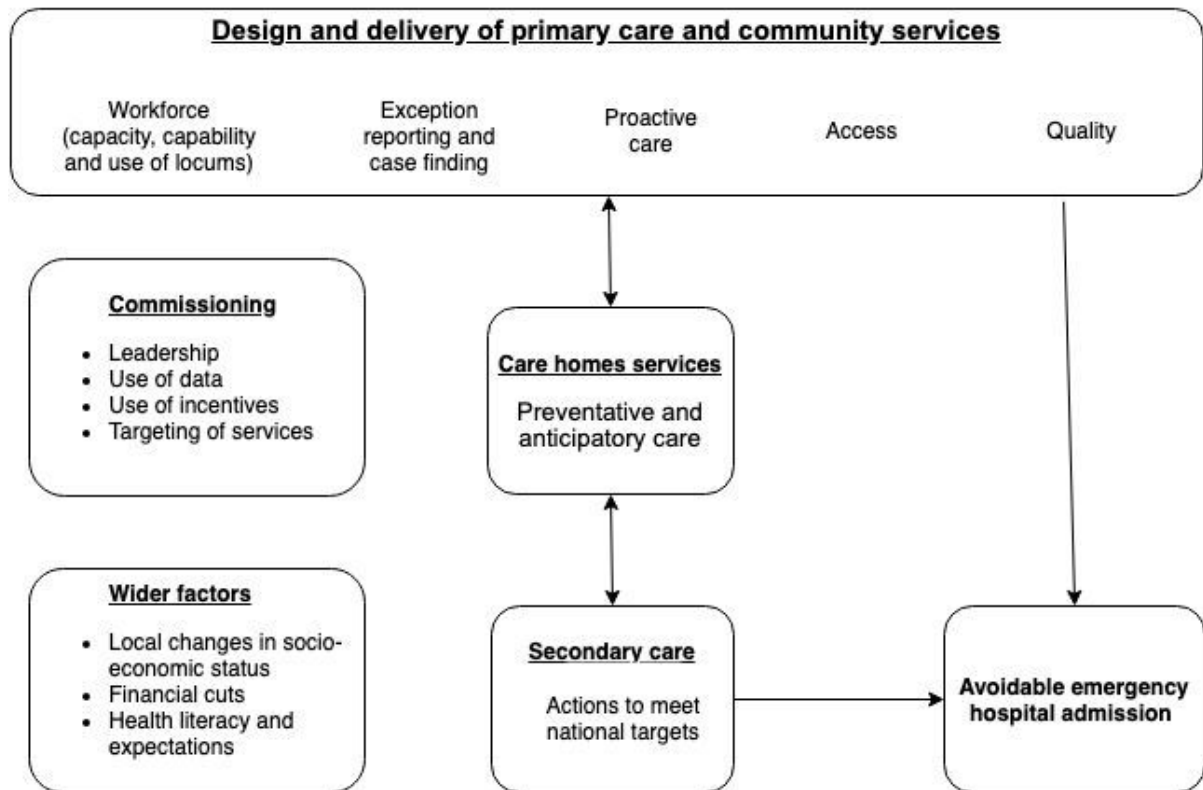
Design and delivery of primary care and community services

Workforce (capacity, capability and use of locums)

Exception reporting and case finding

Proactive care

Access

Quality

Commissioning

- Leadership
- Use of data
- Use of incentives
- Targeting of services

Care homes services

Preventative and anticipatory care

Wider factors

- Local changes in socio-economic status
- Financial cuts
- Health literacy and expectations

Secondary care

Actions to meet national targets

Avoidable emergency hospital admission